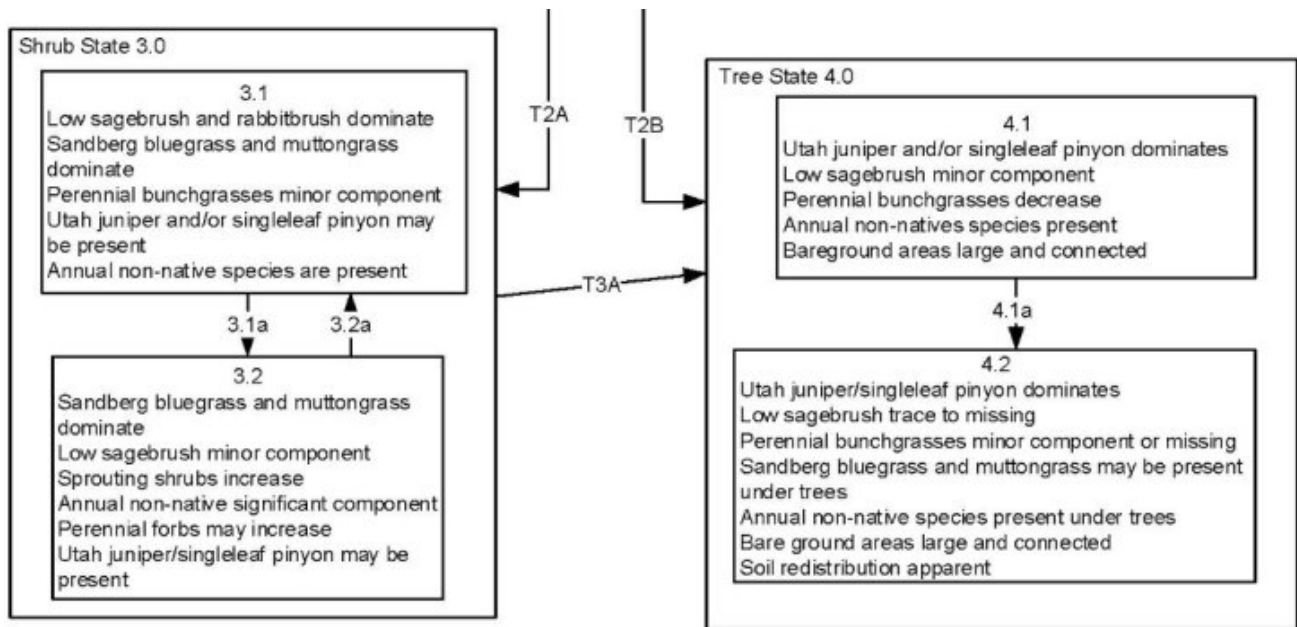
Shrub State 3.0

3.1
Low sagebrush and rabbitbrush dominate
Sandberg bluegrass and muttongrass dominate
Perennial bunchgrasses minor component
Utah juniper and/or singleleaf pinyon may be present
Annual non-native species are present

T2A

T2B

3.1a

3.2a

3.2
Sandberg bluegrass and muttongrass dominate
Low sagebrush minor component
Sprouting shrubs increase
Annual non-native significant component
Perennial forbs may increase
Utah juniper/singleleaf pinyon may be present

T3A

Tree State 4.0

4.1
Utah juniper and/or singleleaf pinyon dominates
Low sagebrush minor component
Perennial bunchgrasses decrease
Annual non-natives species present
Bareground areas large and connected

4.1a

4.2
Utah juniper/singleleaf pinyon dominates
Low sagebrush trace to missing
Perennial bunchgrasses minor component or missing
Sandberg bluegrass and muttongrass may be present under trees
Annual non-native species present under trees
Bare ground areas large and connected
Soil redistribution apparent